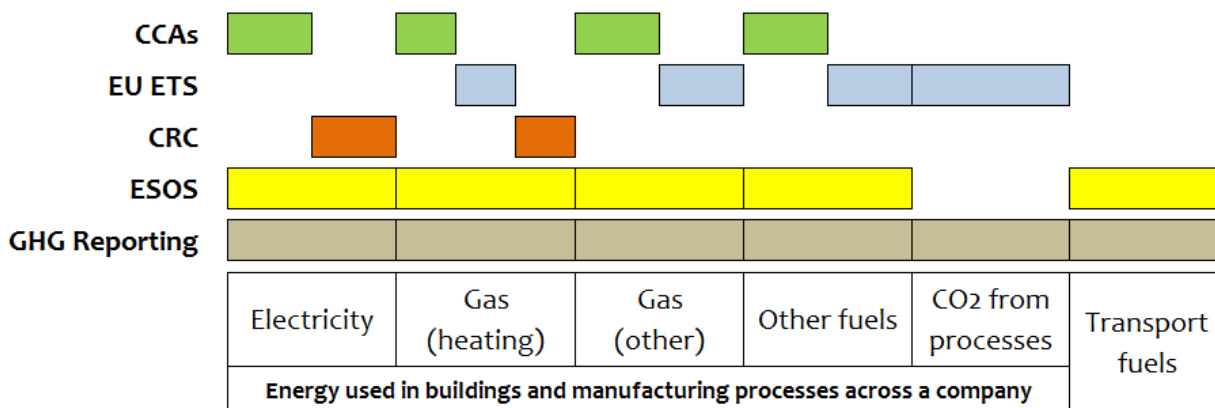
CCAs

EU ETS

CRC

ESOS

GHG Reporting

| Electricity | Gas (heating) | Gas (other) | Other fuels | CO2 from processes | Transport fuels |
|---|---|---|---|---|---|
| Energy used in buildings and manufacturing processes across a company | | | | | |